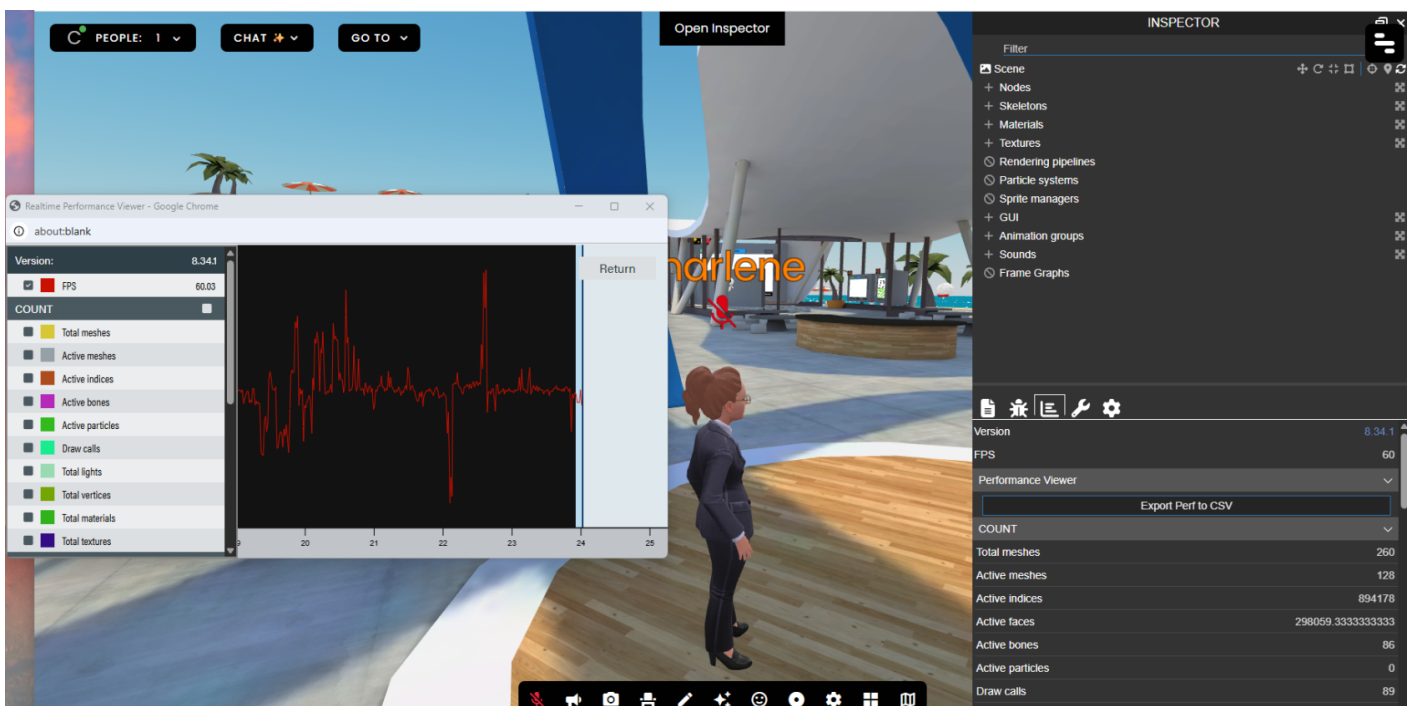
PEOPLE: 1
CHAT
GO TO
Open Inspector

Realtime Performance Viewer - Google Chrome
about:blank

Version: 8.34.1
FPS 60.03
COUNT
Total meshes
Active meshes
Active indices
Active bones
Active particles
Draw calls
Total lights
Total vertices
Total materials
Total textures

Return

20 21 22 23 24 25

marlene

INSPECTOR
Filter
Scene
Nodes
Skeletons
Materials
Textures
Rendering pipelines
Particle systems
Sprite managers
GUI
Animation groups
Sounds
Frame Graphs

| Version | 8.34.1 |
|---|---|
| FPS | 60 |

Performance Viewer
Export Perf to CSV
COUNT

| Total meshes | 260 |
|---|---|
| Active meshes | 128 |
| Active indices | 894178 |
| Active faces | 298059.3333333333 |
| Active bones | 86 |
| Active particles | 0 |
| Draw calls | 89 |